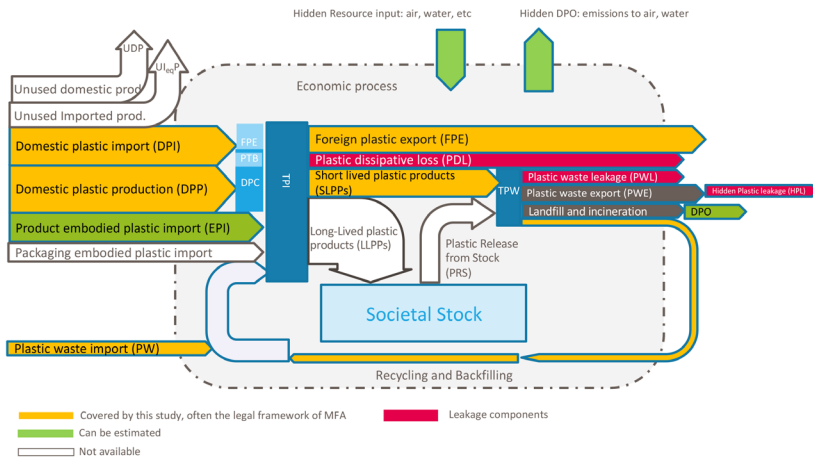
Hidden Resource input: air, water, etc

Hidden DPO: emissions to air, water

UDP

$UI_{eq}P$

Unused domestic prod.

Unused Imported prod.

Economic process

Domestic plastic import (DPI)

Domestic plastic production (DPP)

Product embodied plastic import (EPI)

Packaging embodied plastic import

FPE

PTB

DPC

TPI

Foreign plastic export (FPE)

Plastic dissipative loss (PDL)

Short lived plastic products (SLPPs)

TPW

Plastic waste leakage (PWL)

Plastic waste export (PWE)

Hidden Plastic leakage (HPL)

Landfill and incineration

DPO

Long-Lived plastic products (LLPPs)

Plastic Release from Stock (PRS)

Societal Stock

Plastic waste import (PW)

Recycling and Backfilling

Covered by this study, often the legal framework of MFA

Leakage components

Can be estimated

Not available